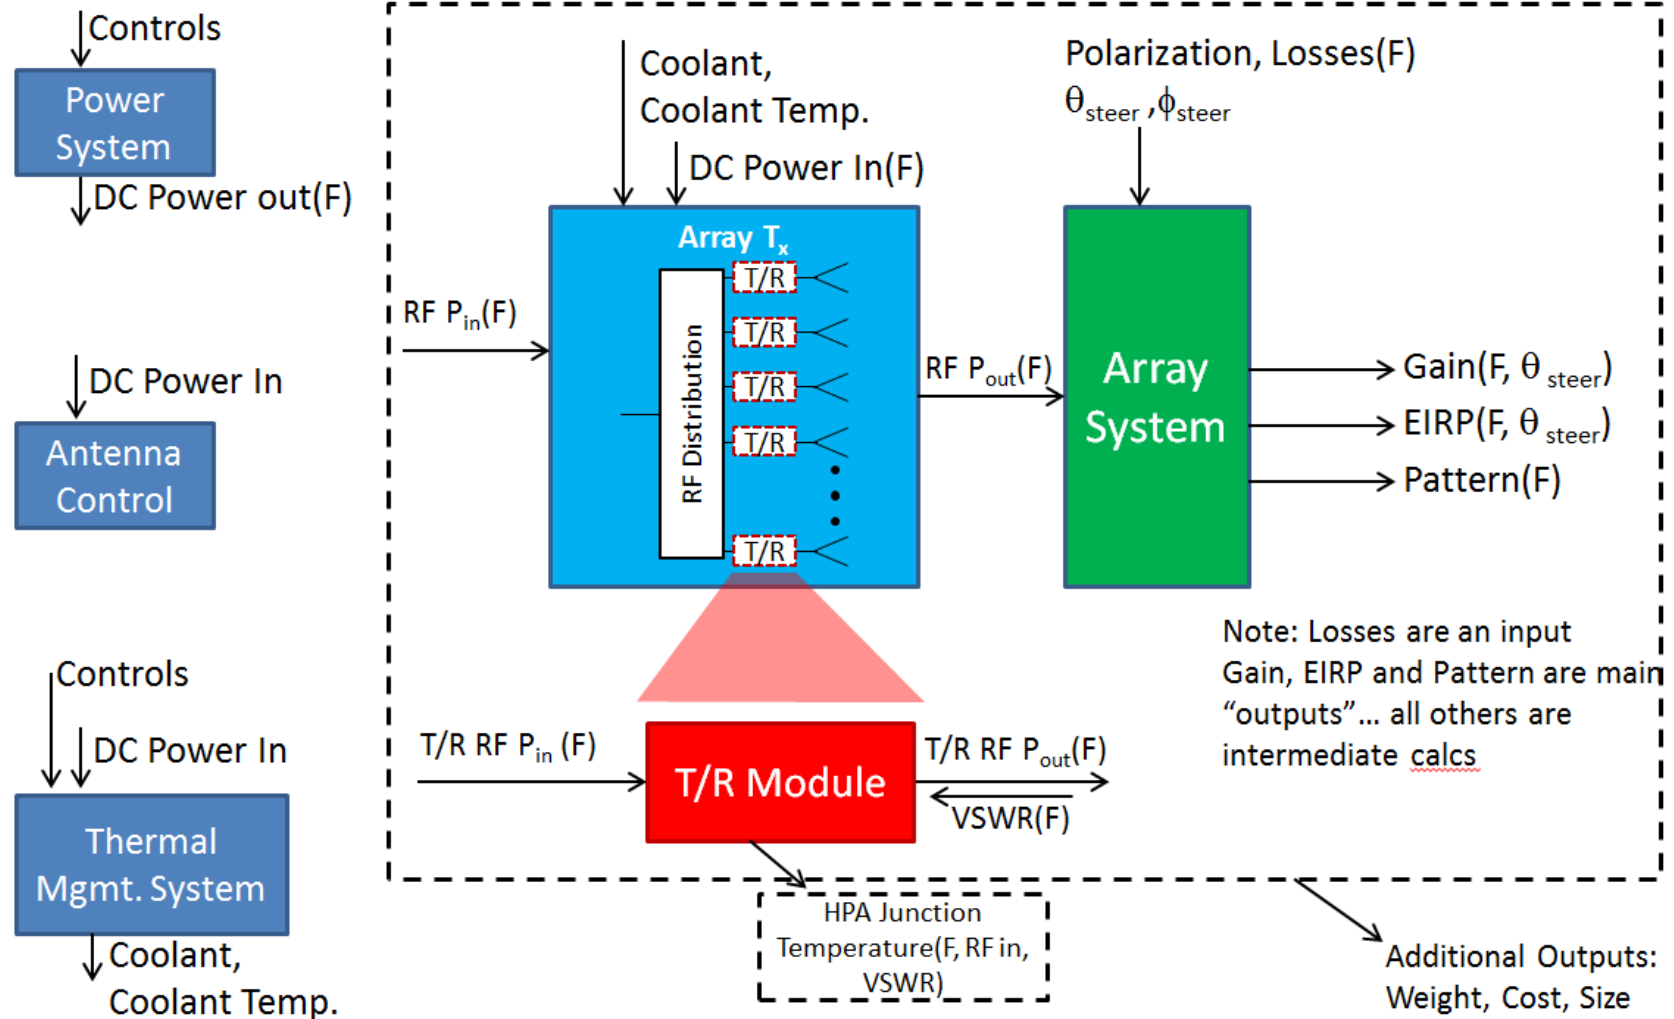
Controls

Power System

DC Power out(F)

DC Power In

Antenna Control

Controls

DC Power In

Thermal Mgmt. System

Coolant, Coolant Temp.

Coolant, Coolant Temp.

DC Power In(F)

Polarization, Losses(F)

$\theta_{steer}$ ,$\phi_{steer}$

Array $T_x$

RF $P_{in}$(F)

RF Distribution

T/R

T/R

T/R

T/R

T/R

RF $P_{out}$(F)

Array System

Gain(F, $\theta$ $_{steer}$)

EIRP(F, $\theta$ $_{steer}$)

Pattern(F)

Note: Losses are an input Gain, EIRP and Pattern are main "outputs"… all others are intermediate calcs

T/R RF $P_{in}$ (F)

T/R Module

T/R RF $P_{out}$(F)

VSWR(F)

HPA Junction Temperature(F, RF in, VSWR)

Additional Outputs: Weight, Cost, Size